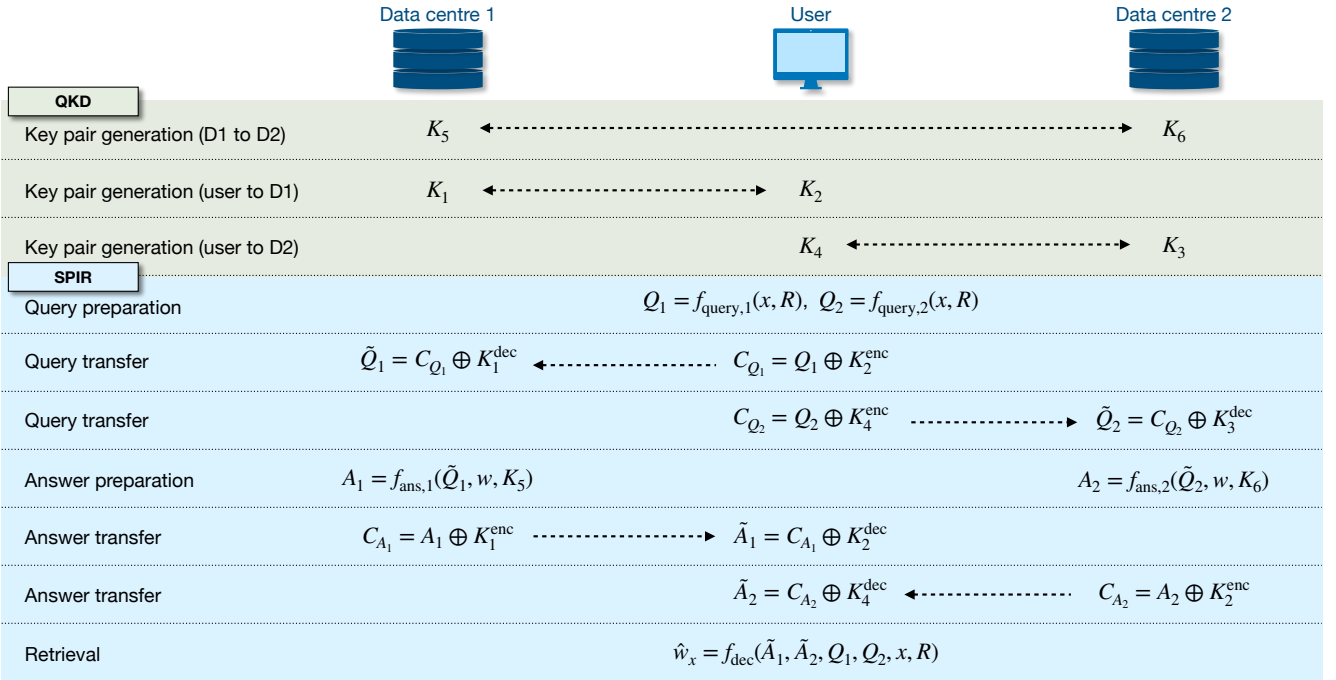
Data centre 1

User

Data centre 2

QKD

Key pair generation (D1 to D2) $K_5$ $K_6$

Key pair generation (user to D1) $K_1$ $K_2$

Key pair generation (user to D2) $K_4$ $K_3$

SPIR

Query preparation $Q_1 = f_{\text{query},1}(x, R),\ Q_2 = f_{\text{query},2}(x, R)$

Query transfer $\tilde{Q}_1 = C_{Q_1} \oplus K_1^{\text{dec}}$ $C_{Q_1} = Q_1 \oplus K_2^{\text{enc}}$

Query transfer $C_{Q_2} = Q_2 \oplus K_4^{\text{enc}}$ $\tilde{Q}_2 = C_{Q_2} \oplus K_3^{\text{dec}}$

Answer preparation $A_1 = f_{\text{ans},1}(\tilde{Q}_1, w, K_5)$ $A_2 = f_{\text{ans},2}(\tilde{Q}_2, w, K_6)$

Answer transfer $C_{A_1} = A_1 \oplus K_1^{\text{enc}}$ $\tilde{A}_1 = C_{A_1} \oplus K_2^{\text{dec}}$

Answer transfer $\tilde{A}_2 = C_{A_2} \oplus K_4^{\text{dec}}$ $C_{A_2} = A_2 \oplus K_2^{\text{enc}}$

Retrieval $\hat{w}_x = f_{\text{dec}}(\tilde{A}_1, \tilde{A}_2, Q_1, Q_2, x, R)$